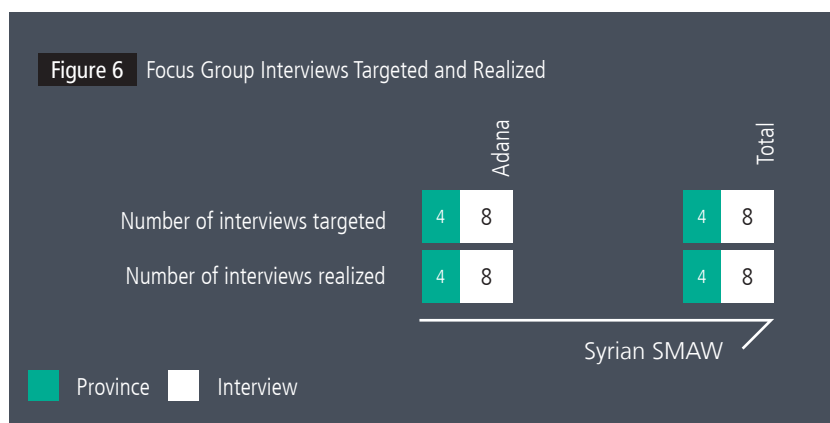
Figure 6 Focus Group Interviews Targeted and Realized

| | Adana | | Total | |
|---|---|---|---|---|
| Number of interviews targeted | 4 | 8 | 4 | 8 |
| Number of interviews realized | 4 | 8 | 4 | 8 |

Syrian SMAW

Province Interview